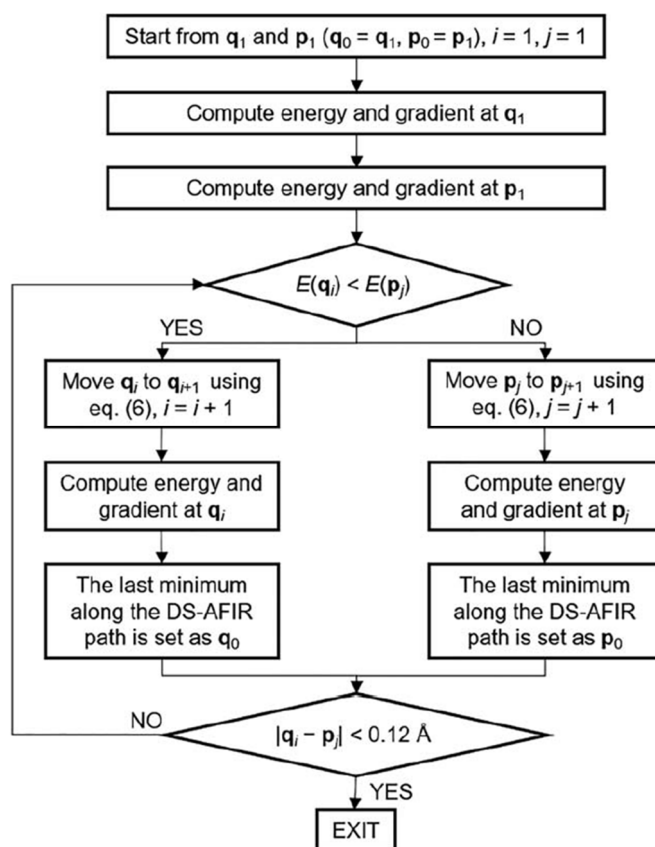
Start from $\mathbf{q}_1$ and $\mathbf{p}_1$ ($\mathbf{q}_0 = \mathbf{q}_1$, $\mathbf{p}_0 = \mathbf{p}_1$), $i = 1$, $j = 1$

Compute energy and gradient at $\mathbf{q}_1$

Compute energy and gradient at $\mathbf{p}_1$

$E(\mathbf{q}_i) < E(\mathbf{p}_j)$

YES

NO

Move $\mathbf{q}_i$ to $\mathbf{q}_{i+1}$ using eq. (6), $i = i + 1$

Compute energy and gradient at $\mathbf{q}_i$

The last minimum along the DS-AFIR path is set as $\mathbf{q}_0$

Move $\mathbf{p}_j$ to $\mathbf{p}_{j+1}$ using eq. (6), $j = j + 1$

Compute energy and gradient at $\mathbf{p}_j$

The last minimum along the DS-AFIR path is set as $\mathbf{p}_0$

NO

$|\mathbf{q}_i - \mathbf{p}_j| < 0.12$ Å

YES

EXIT